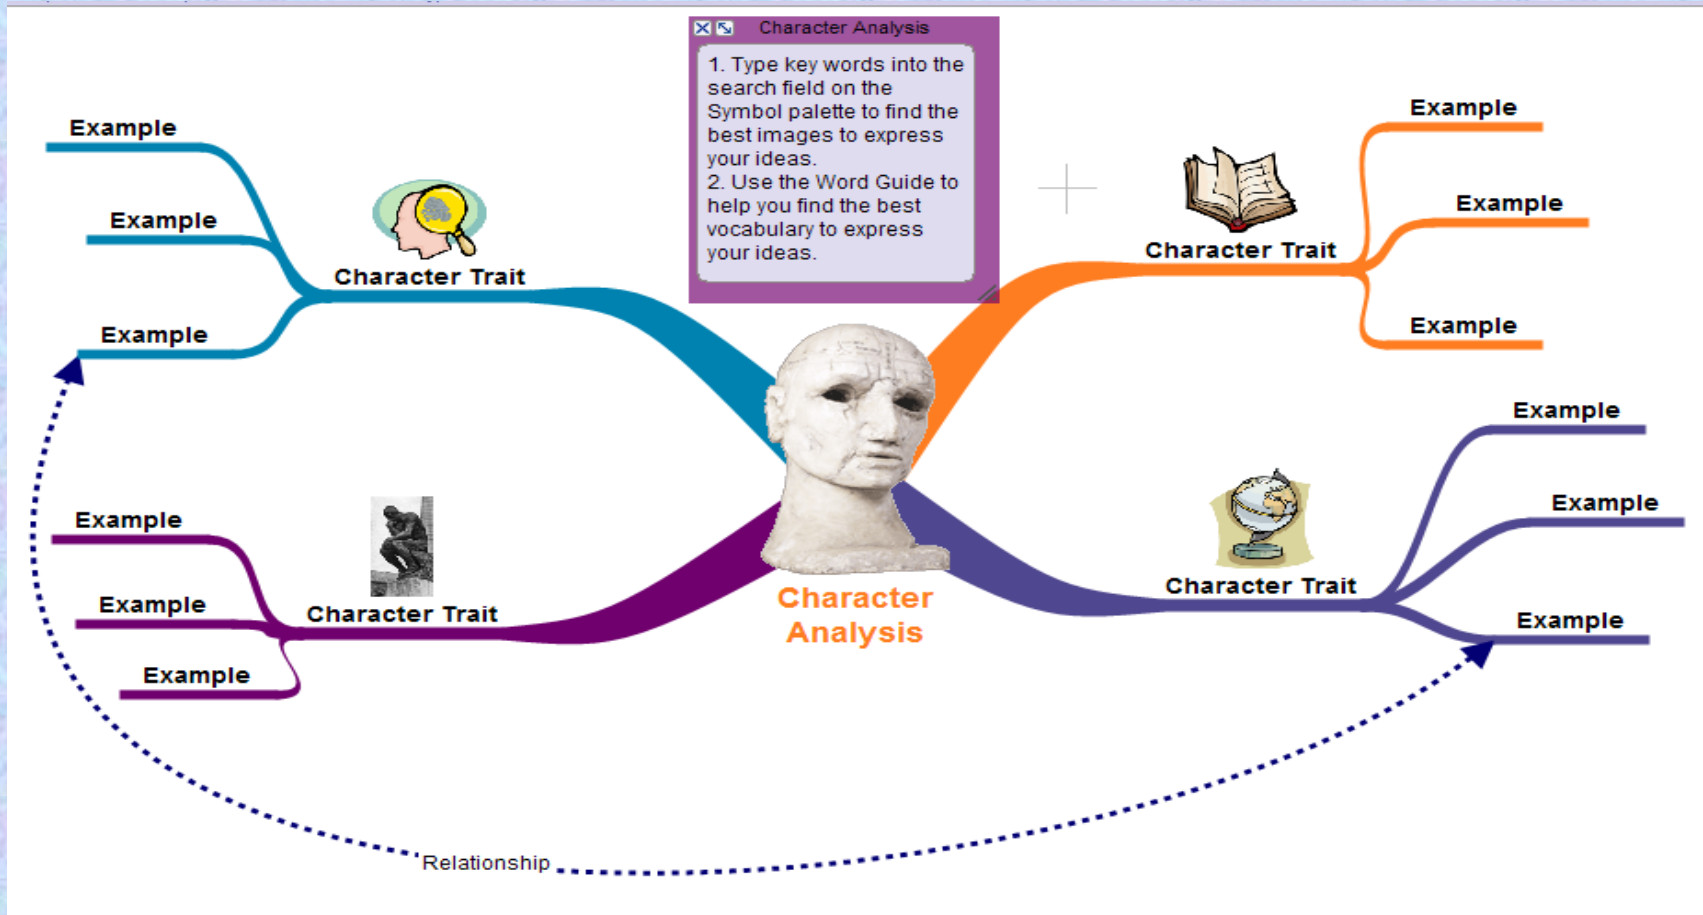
Character Analysis

1. Type key words into the search field on the Symbol palette to find the best images to express your ideas.
2. Use the Word Guide to help you find the best vocabulary to express your ideas.

Example
Example
Example
Character Trait

Example
Example
Example
Character Trait

Character Analysis

Example
Example
Example
Character Trait

Example
Example
Example
Character Trait

Relationship